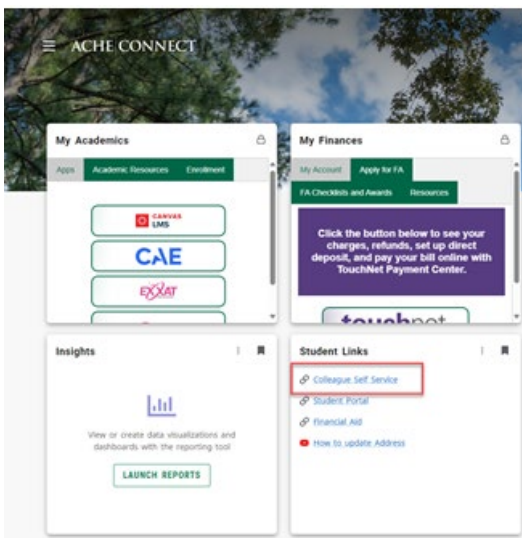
ACHE CONNECT

My Academics

Apps | Academic Resources | Enrollment

CANVAS LMS

CAE

EXXAT

My Finances

My Account | Apply for FA | FA Checklists and Awards | Resources

Click the button below to see your charges, refunds, set up direct deposit, and pay your bill online with TouchNet Payment Center.

touchnet

Insights

View or create data visualizations and dashboards with the reporting tool

LAUNCH REPORTS

Student Links

Colleague Self Service

Student Portal

Financial Aid

How to update Address